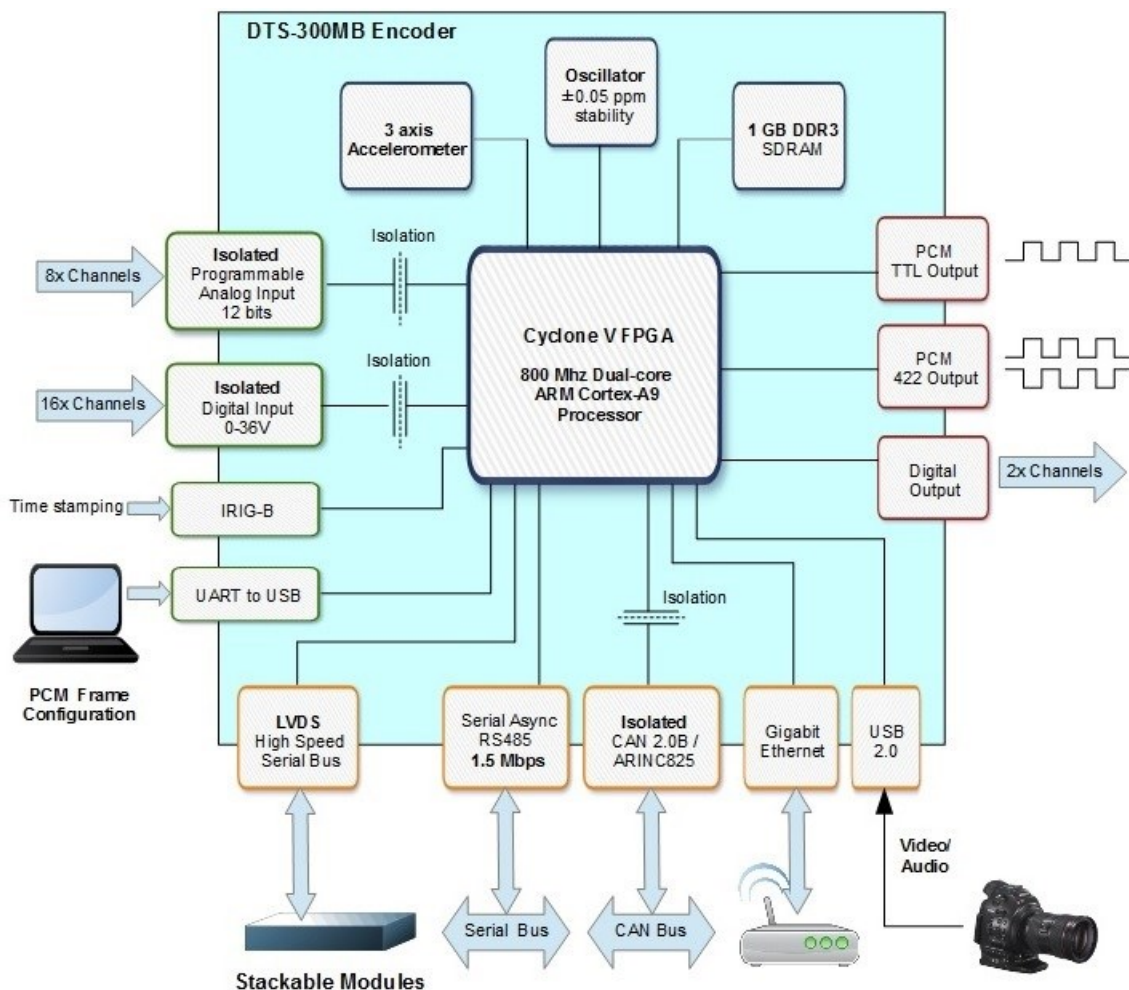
DTS-300MB Encoder

3 axis
Accelerometer

Oscillator
±0.05 ppm
stability

1 GB DDR3
SDRAM

8x Channels

Isolated
Programmable
Analog Input
12 bits

Isolation

16x Channels

Isolated
Digital Input
0-36V

Isolation

Cyclone V FPGA

800 Mhz Dual-core
ARM Cortex-A9
Processor

PCM
TTL Output

PCM
422 Output

Digital
Output

2x Channels

Time stamping

IRIG-B

UART to USB

PCM Frame
Configuration

Isolation

LVDS
High Speed
Serial Bus

Serial Async
RS485
1.5 Mbps

Isolated
CAN 2.0B /
ARINC825

Gigabit
Ethernet

USB
2.0

Video/
Audio

Stackable Modules

Serial Bus

CAN Bus